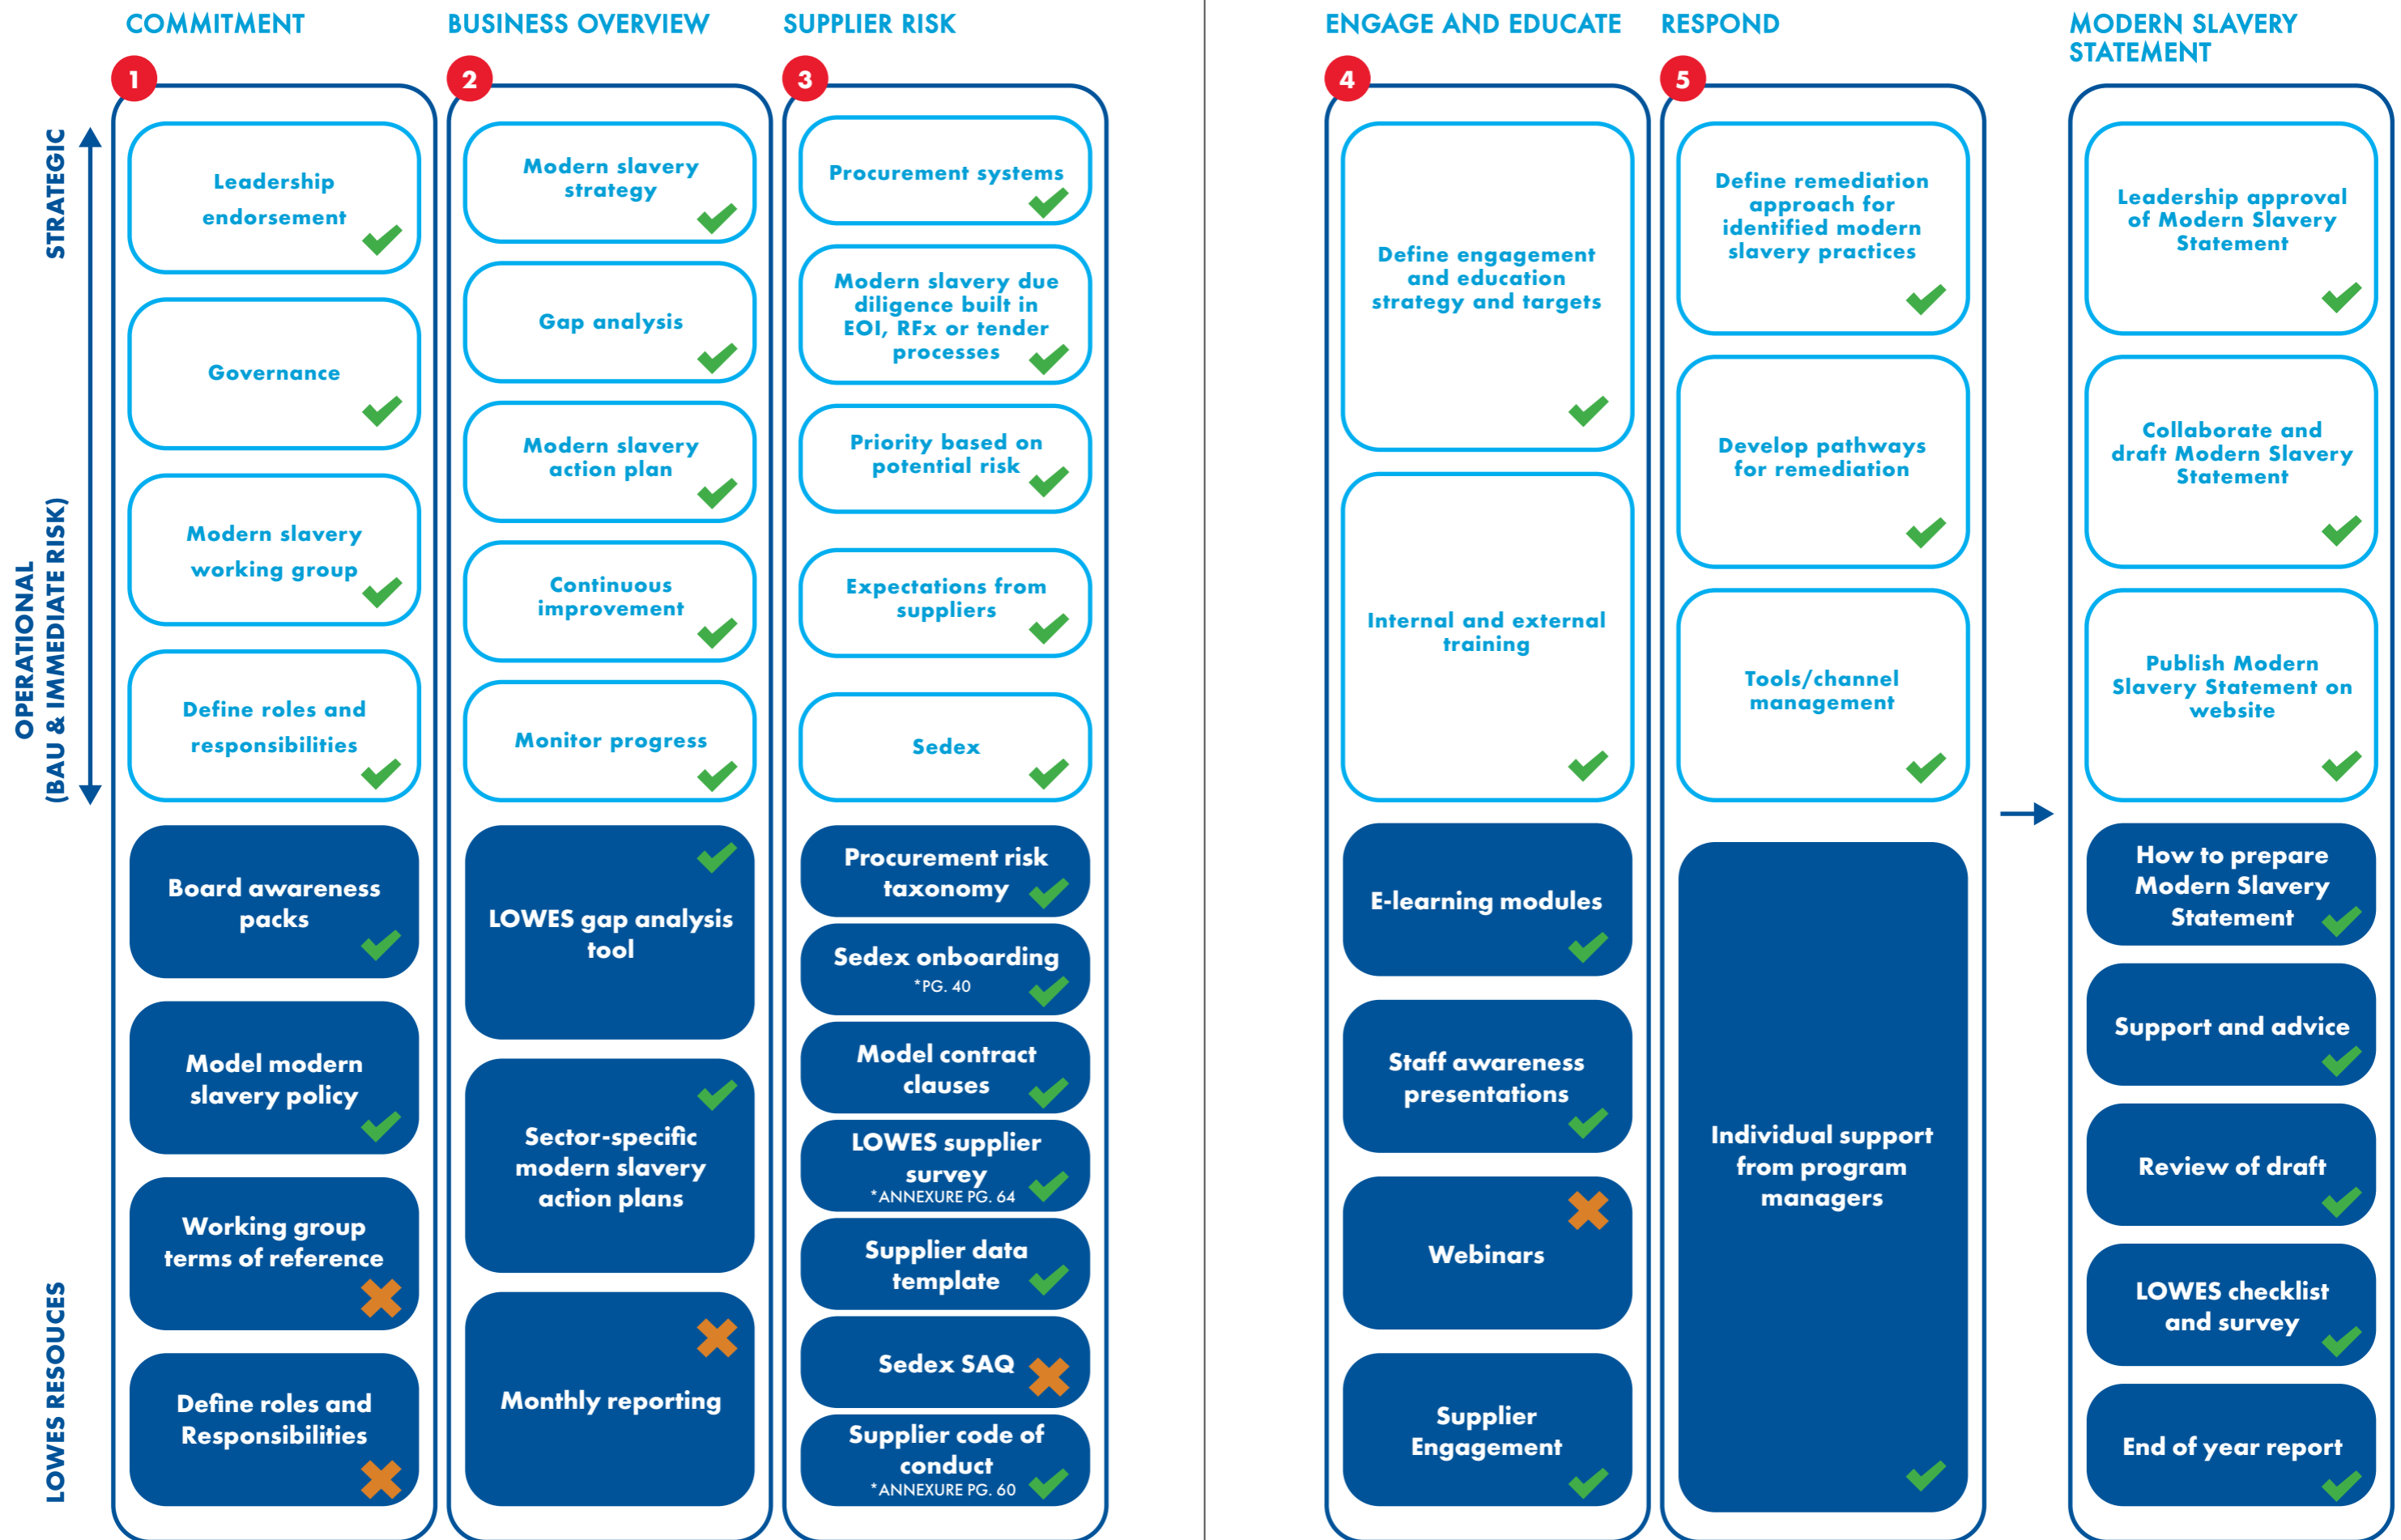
STRATEGIC

OPERATIONAL (BAU & IMMEDIATE RISK)

LOWES RESOUCES

COMMITMENT

1

Leadership endorsement

Governance

Modern slavery working group

Define roles and responsibilities

Board awareness packs

Model modern slavery policy

Working group terms of reference

Define roles and Responsibilities

BUSINESS OVERVIEW

2

Modern slavery strategy

Gap analysis

Modern slavery action plan

Continuous improvement

Monitor progress

LOWES gap analysis tool

Sector-specific modern slavery action plans

Monthly reporting

SUPPLIER RISK

3

Procurement systems

Modern slavery due diligence built in EOI, RFx or tender processes

Priority based on potential risk

Expectations from suppliers

Sedex

Procurement risk taxonomy

Sedex onboarding *PG. 40

Model contract clauses

LOWES supplier survey *ANNEXURE PG. 64

Supplier data template

Sedex SAQ

Supplier code of conduct *ANNEXURE PG. 60

ENGAGE AND EDUCATE

4

Define engagement and education strategy and targets

Internal and external training

E-learning modules

Staff awareness presentations

Webinars

Supplier Engagement

RESPOND

5

Define remediation approach for identified modern slavery practices

Develop pathways for remediation

Tools/channel management

Individual support from program managers

MODERN SLAVERY STATEMENT

Leadership approval of Modern Slavery Statement

Collaborate and draft Modern Slavery Statement

Publish Modern Slavery Statement on website

How to prepare Modern Slavery Statement

Support and advice

Review of draft

LOWES checklist and survey

End of year report